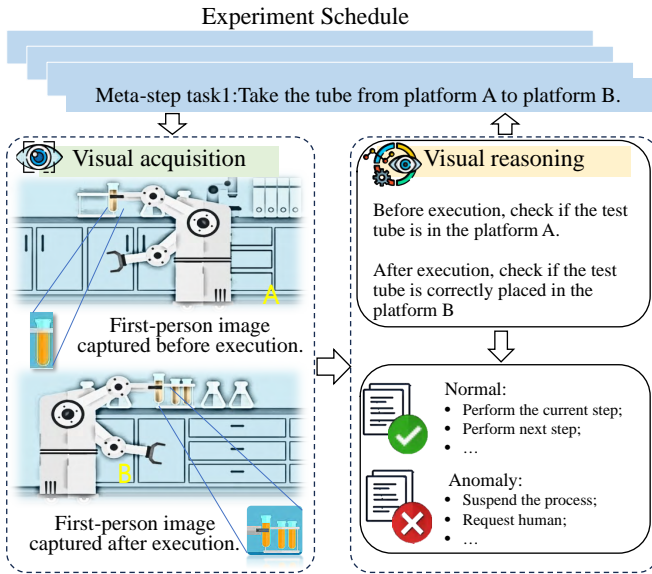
Experiment Schedule

Meta-step task1:Take the tube from platform A to platform B.

Visual acquisition

A

First-person image captured before execution.

B

First-person image captured after execution.

Visual reasoning

Before execution, check if the test tube is in the platform A.

After execution, check if the test tube is correctly placed in the platform B

Normal:
- Perform the current step;
- Perform next step;
- …

Anomaly:
- Suspend the process;
- Request human;
- …